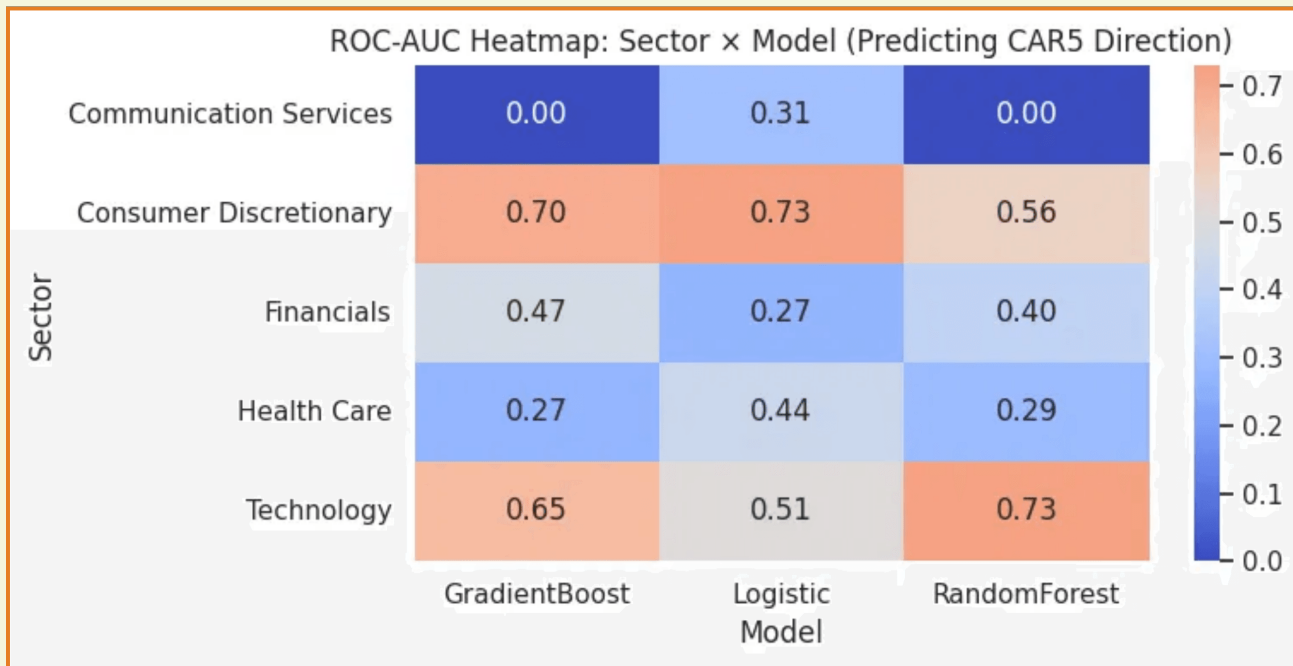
ROC-AUC Heatmap: Sector × Model (Predicting CAR5 Direction)

| Sector | GradientBoost | Logistic | RandomForest |
|---|---|---|---|
| Communication Services | 0.00 | 0.31 | 0.00 |
| Consumer Discretionary | 0.70 | 0.73 | 0.56 |
| Financials | 0.47 | 0.27 | 0.40 |
| Health Care | 0.27 | 0.44 | 0.29 |
| Technology | 0.65 | 0.51 | 0.73 |

Model

0.7
0.6
0.5
0.4
0.3
0.2
0.1
0.0